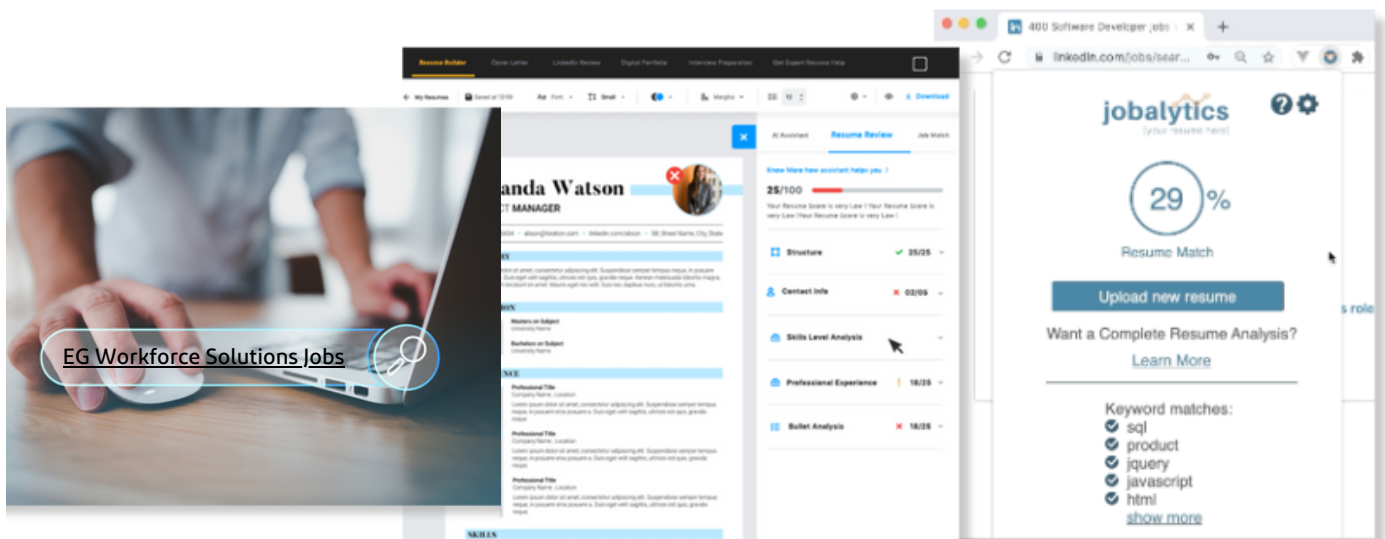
EG Workforce Solutions Jobs

Resume Builder Cover Letter LinkedIn Review Digital Portfolio Interview Preparation Get Expert Resume Help

My Resumes Saved at 12:09 Font Small Margins Download

anda Watson
CT MANAGER

AI Assistant Resume Review Job Match

Know More how assistant helps you

25/100

Your Resume Score is very Low ! Your Resume Score is very Low ! Your Resume Score is very Low !

Structure 25/25
Contact Info 02/05
Skills Level Analysis
Professional Experience 18/25
Bullet Analysis 16/25

Masters on Subject
University Name
Bachelor on Subject
University Name

Professional Title
Company Name, Location

SKILLS

400 Software Developer Jobs
linkedin.com/jobs/sear...

jobalytics
[your resume here]

29 %
Resume Match

Upload new resume

Want a Complete Resume Analysis?
Learn More

Keyword matches:
sql
product
jquery
javascript
html
show more

s role